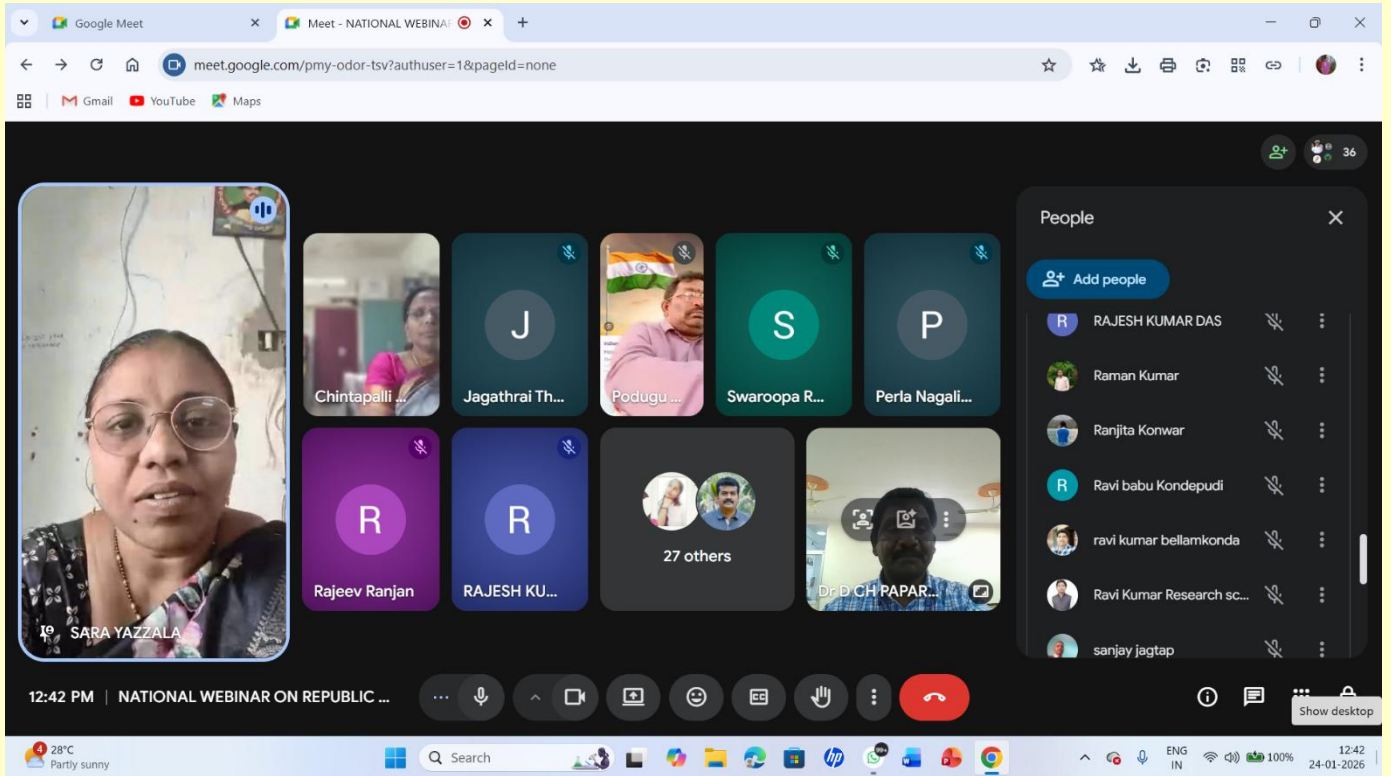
Google Meet
Meet - NATIONAL WEBINA
meet.google.com/pmy-odor-tsv?authuser=1&pageId=none
Gmail YouTube Maps

36

SARA YAZZALA
Chintapalli ...
J
Jagathrai Th...
Podugu ...
S
Swaroopa R...
P
Perla Nagali...
R
Rajeev Ranjan
R
RAJESH KU...
27 others
Dr D CH PAPAR...

People
Add people
R RAJESH KUMAR DAS
Raman Kumar
Ranjita Konwar
R Ravi babu Kondepudi
ravi kumar bellamkonda
Ravi Kumar Research sc...
sanjay jagtap

12:42 PM | NATIONAL WEBINAR ON REPUBLIC ...

Show desktop

4 28°C
Partly sunny
Search
ENG IN 100% 12:42 24-01-2026